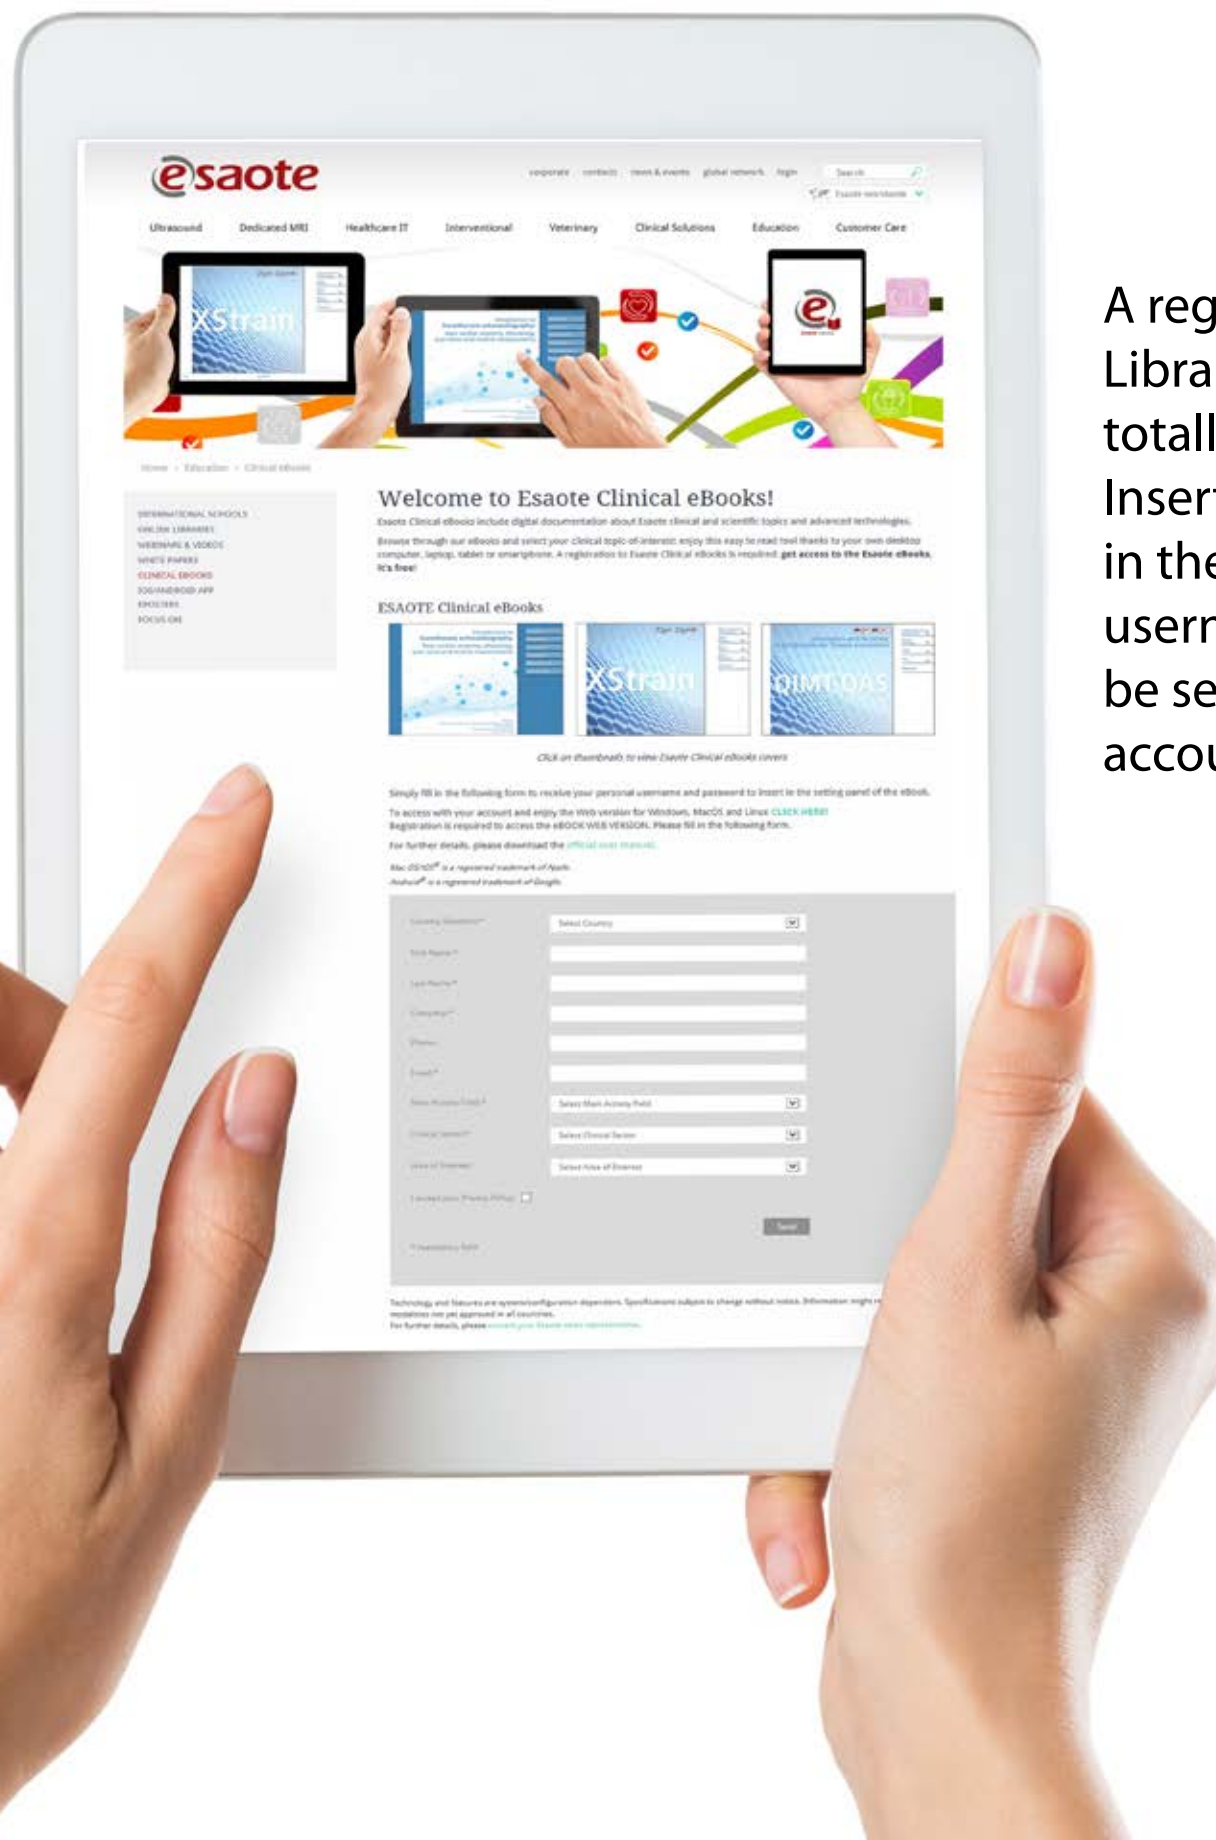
esaote

corporate contacts news & events global network login Search

Esaote worldwide

Ultrasound Dedicated MRI Healthcare IT Interventional Veterinary Clinical Solutions Education Customer Care

XStrain

Home › Education › Clinical eBooks

INTERNATIONAL SCHOOLS
ONLINE LIBRARIES
WEBINARS & VIDEOS
WHITE PAPERS
CLINICAL EBOOKS
IOS/ANDROID APP
POSTERS
FOCUS ON

Welcome to Esaote Clinical eBooks!

Esaote Clinical eBooks include digital documentation about Esaote clinical and scientific topics and advanced technologies.

Browse through our eBooks and select your clinical topic-of-interest: enjoy this easy to read tool thanks to your own desktop computer, laptop, tablet or smartphone. A registration to Esaote Clinical eBooks is required: get access to the Esaote eBooks, it's free!

ESAOTE Clinical eBooks

XStrain

QIMT QAS

Click on thumbnails to view Esaote Clinical eBooks covers

Simply fill in the following form to receive your personal username and password to insert in the setting panel of the eBook.

To access with your account and enjoy the Web version for Windows, MacOS and Linux CLICK HERE! Registration is required to access the eBOOK WEB VERSION. Please fill in the following form.

For further details, please download the official user manual.

Mac OS/iOS® is a registered trademark of Apple
Android® is a registered trademark of Google

Country Selection* Select Country
First Name*
Last Name*
Company*
Phone
Email*
Main Activity Field* Select Main Activity Field
Clinical Sector* Select Clinical Sector
Area of Interest* Select Area of Interest
I accept your Privacy Policy
Send
* mandatory field

Technology and features are system/configuration dependent. Specifications subject to change without notice. Information might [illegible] regulations not yet approved in all countries.
For further details, please contact your Esaote sales representative.

A reg
Libra
totall
Inser
in the
usern
be se
accou